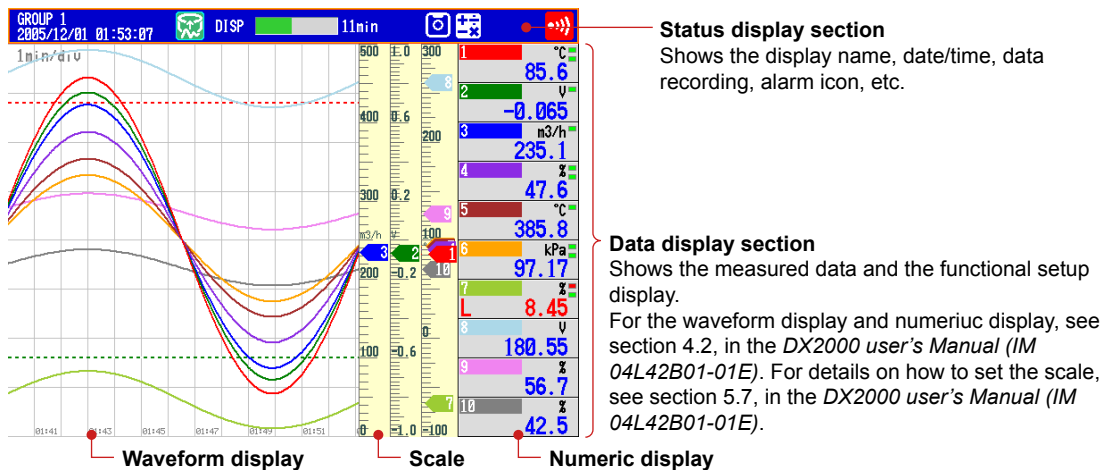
GROUP 1
2005/12/01 01:53:07
DISP
11min

Status display section
Shows the display name, date/time, data recording, alarm icon, etc.

1min/div

500
400
300
m3/h
200
100
0

1.0
0.6
0.2
V
-0.2
-0.6
-1.0

300
200
100
0
-100

8
9
3
2
6
1
10
7

| | |
|---|---|
| 1 | °C |
| | 85.6 |
| 2 | V |
| | -0.065 |
| 3 | m3/h |
| | 235.1 |
| 4 | % |
| | 47.6 |
| 5 | °C |
| | 385.8 |
| 6 | kPa |
| | 97.17 |
| 7 | % |
| L | 8.45 |
| 8 | V |
| | 180.55 |
| 9 | % |
| | 56.7 |
| 10 | % |
| | 42.5 |

01:41 01:43 01:45 01:47 01:49 01:51

Data display section
Shows the measured data and the functional setup display.
For the waveform display and numeriuc display, see section 4.2, in the DX2000 user's Manual (IM 04L42B01-01E). For details on how to set the scale, see section 5.7, in the DX2000 user's Manual (IM 04L42B01-01E).

Waveform display
Scale
Numeric display